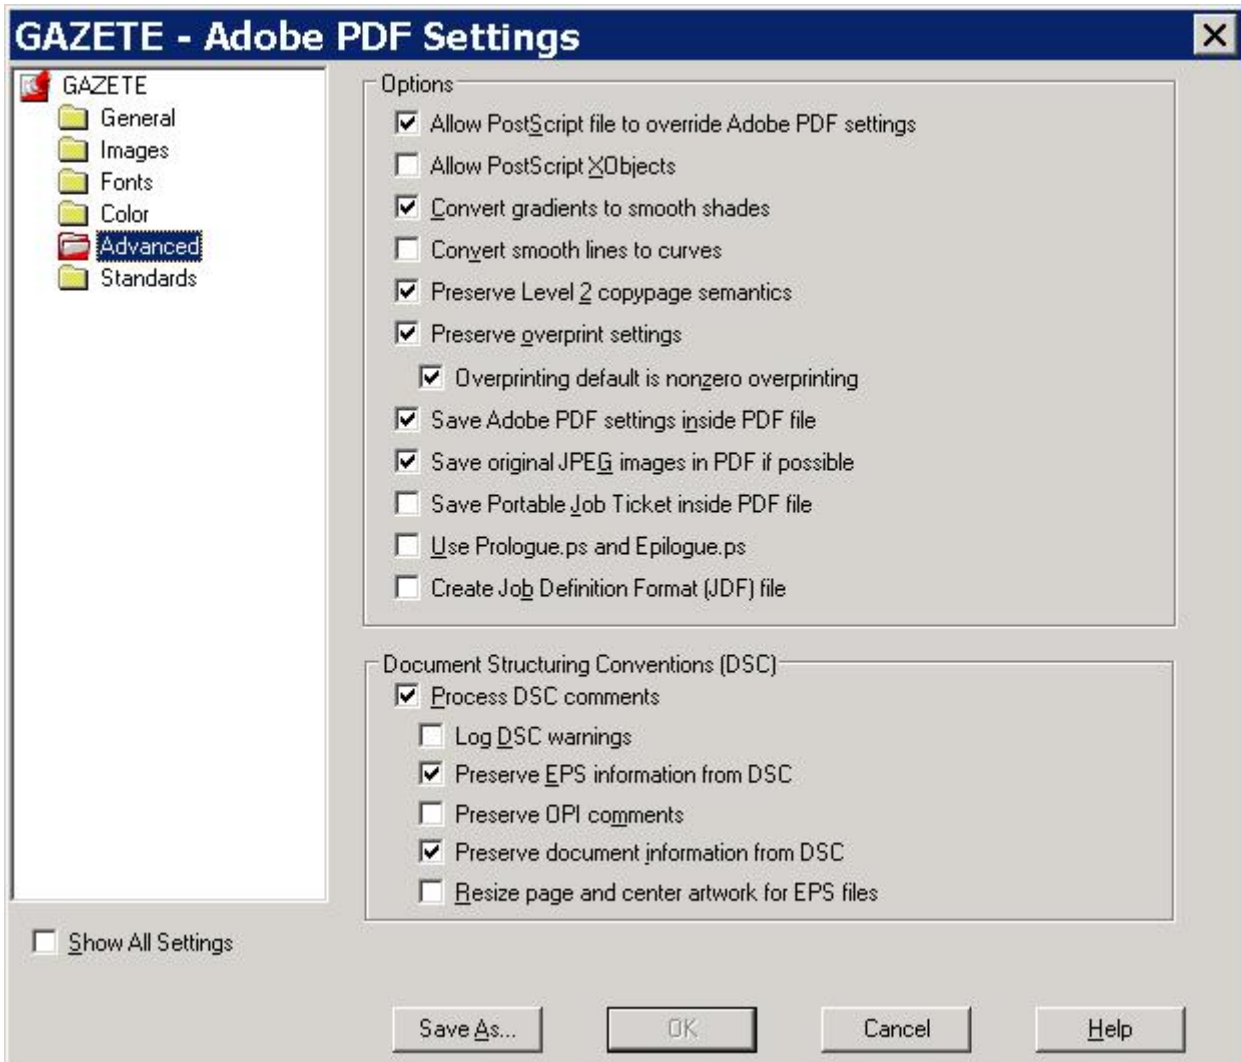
GAZETE - Adobe PDF Settings

GAZETE
General
Images
Fonts
Color
Advanced
Standards

Options
Allow PostScript file to override Adobe PDF settings
Allow PostScript XObjects
Convert gradients to smooth shades
Convert smooth lines to curves
Preserve Level 2 copypage semantics
Preserve overprint settings
Overprinting default is nonzero overprinting
Save Adobe PDF settings inside PDF file
Save original JPEG images in PDF if possible
Save Portable Job Ticket inside PDF file
Use Prologue.ps and Epilogue.ps
Create Job Definition Format (JDF) file

Document Structuring Conventions (DSC)
Process DSC comments
Log DSC warnings
Preserve EPS information from DSC
Preserve OPI comments
Preserve document information from DSC
Resize page and center artwork for EPS files

Show All Settings

Save As...
OK
Cancel
Help